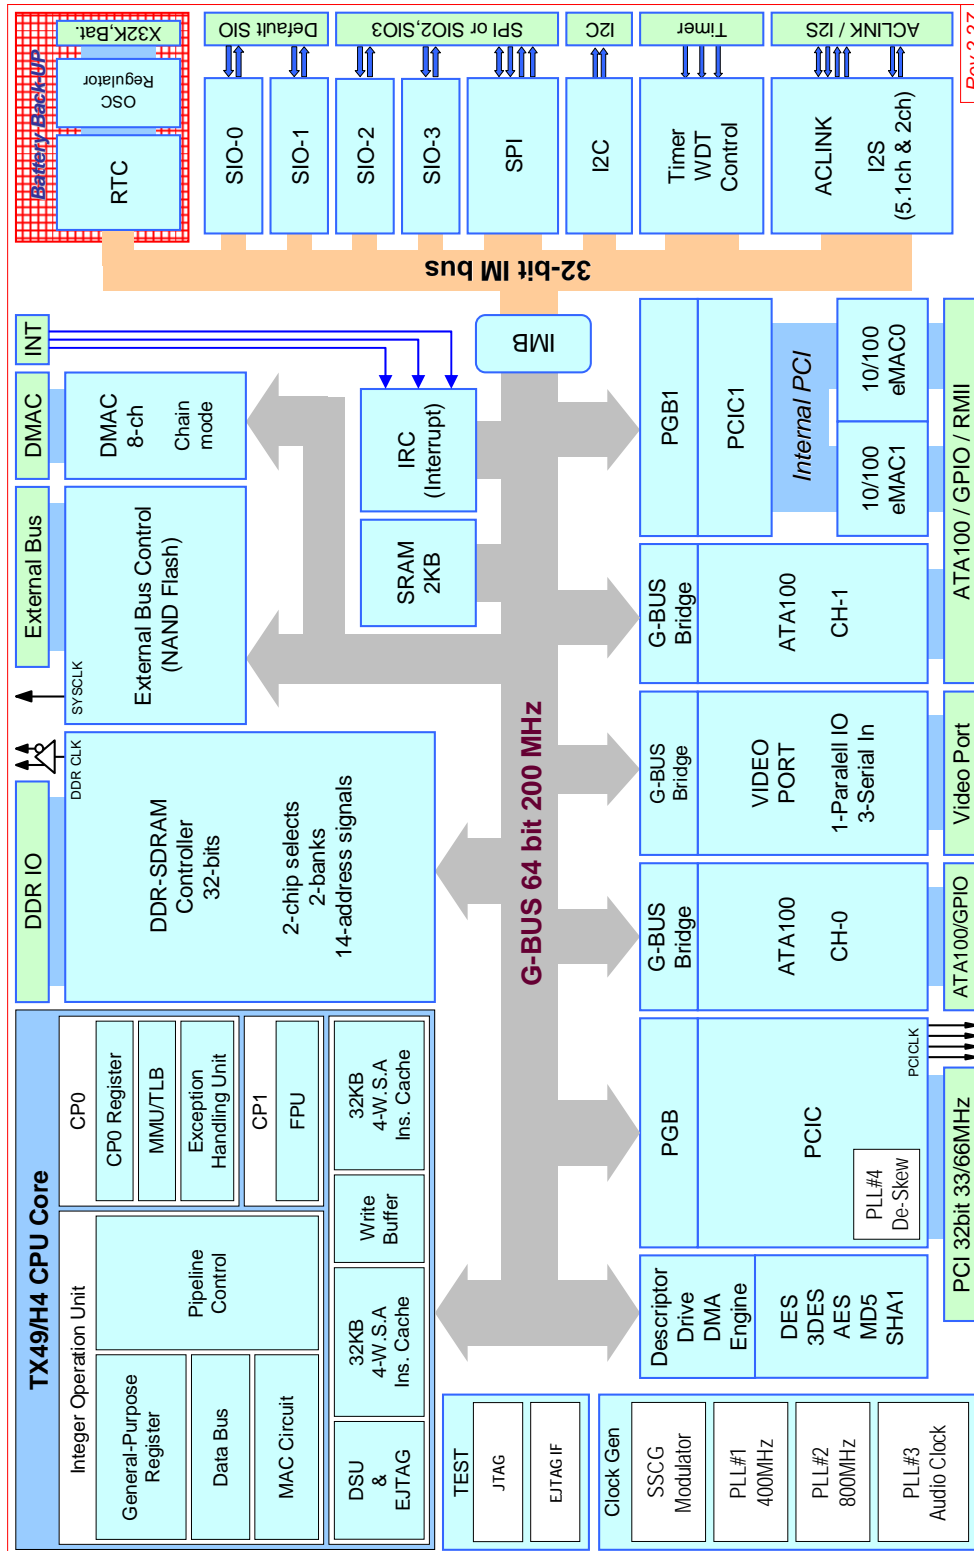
Battery Back-UP
X32K,Bat.
OSC
Regulator
RTC
Default SIO
SPI or SIO2,SIO3
I2C
Timer
ACLINK / I2S
Rev 2.3
SIO-0
SIO-1
SIO-2
SIO-3
SPI
I2C
Timer
WDT
Control
ACLINK
I2S
(5.1ch & 2ch)
32-bit IM bus
INT
IMB
DMAC
DMAC
8-ch
Chain
mode
IRC
(Interrupt)
PGB1
PCIC1
Internal PCI
10/100
eMAC0
10/100
eMAC1
External Bus
External Bus Control
(NAND Flash)
SYSCLK
SRAM
2KB
G-BUS
Bridge
ATA100
CH-1
ATA100 / GPIO / RMII
DDR IO
DDR CLK
DDR-SDRAM
Controller
32-bits
2-chip selects
2-banks
14-address signals
G-BUS 64 bit 200 MHz
G-BUS
Bridge
VIDEO
PORT
1-Paralell IO
3-Serial In
Video Port
G-BUS
Bridge
ATA100
CH-0
ATA100/GPIO
TX49/H4 CPU Core
CP0
CP0 Register
MMU/TLB
Exception
Handling Unit
CP1
FPU
32KB
4-W.S.A
Ins. Cache
Write
Buffer
Integer Operation Unit
Pipeline
Control
General-Purpose
Register
Data Bus
MAC Circuit
32KB
4-W.S.A
Ins. Cache
DSU
&
EJTAG
PGB
PCIC
PCICLK
PLL#4
De-Skew
PCI 32bit 33/66MHz
Descriptor
Drive
DMA
Engine
DES
3DES
AES
MD5
SHA1
TEST
JTAG
EJTAG IF
Clock Gen
SSCG
Modulator
PLL#1
400MHz
PLL#2
800MHz
PLL#3
Audio Clock